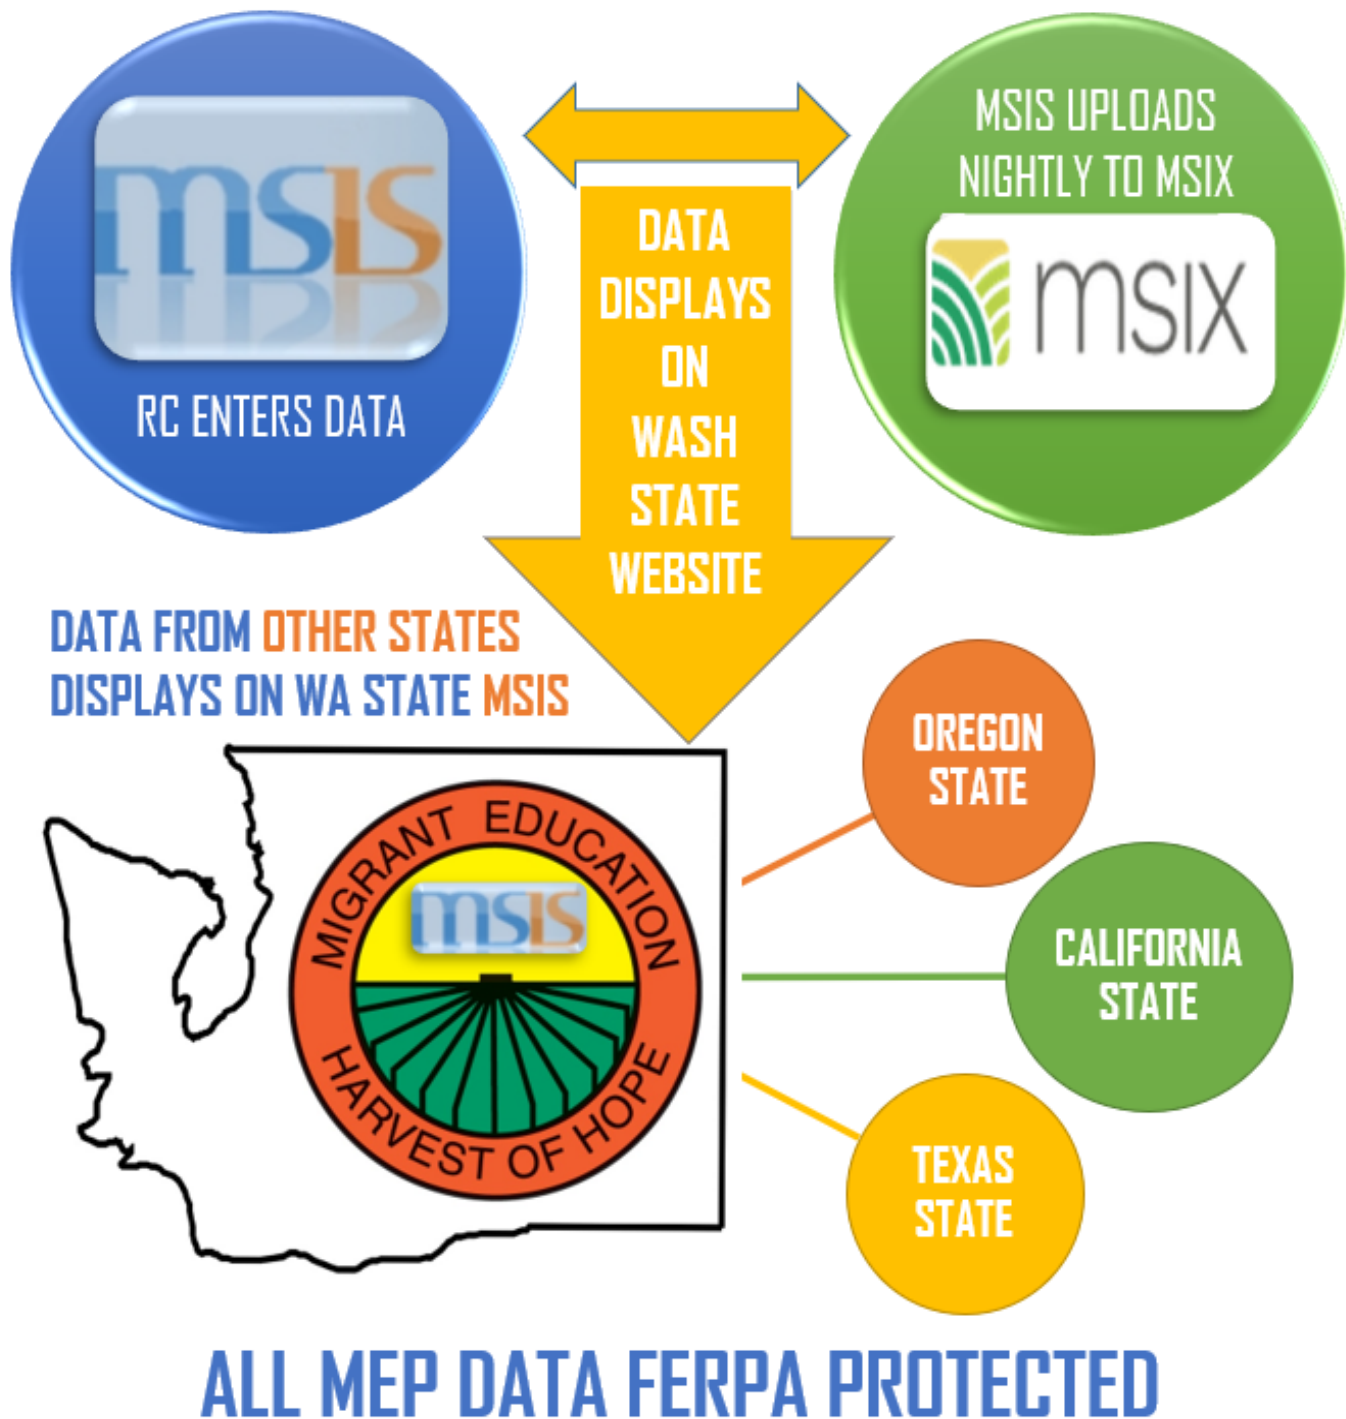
MSIS

RC ENTERS DATA

DATA DISPLAYS ON WASH STATE WEBSITE

MSIS UPLOADS NIGHTLY TO MSIX

msix

DATA FROM OTHER STATES DISPLAYS ON WA STATE MSIS

MIGRANT EDUCATION

MSIS

HARVEST OF HOPE

OREGON STATE

CALIFORNIA STATE

TEXAS STATE

ALL MEP DATA FERPA PROTECTED